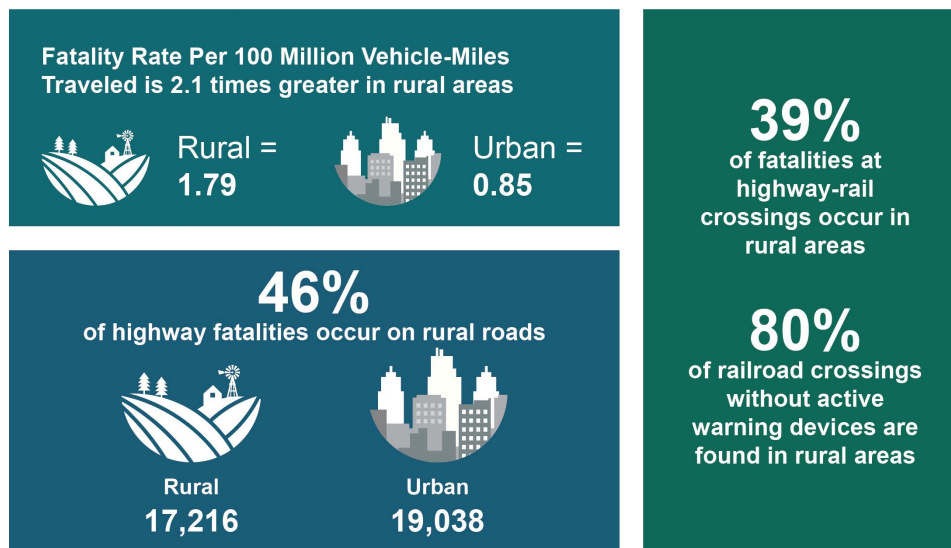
Fatality Rate Per 100 Million Vehicle-Miles Traveled is 2.1 times greater in rural areas

Rural = 1.79

Urban = 0.85

46%
of highway fatalities occur on rural roads

Rural
17,216

Urban
19,038

39%
of fatalities at highway-rail crossings occur in rural areas

80%
of railroad crossings without active warning devices are found in rural areas